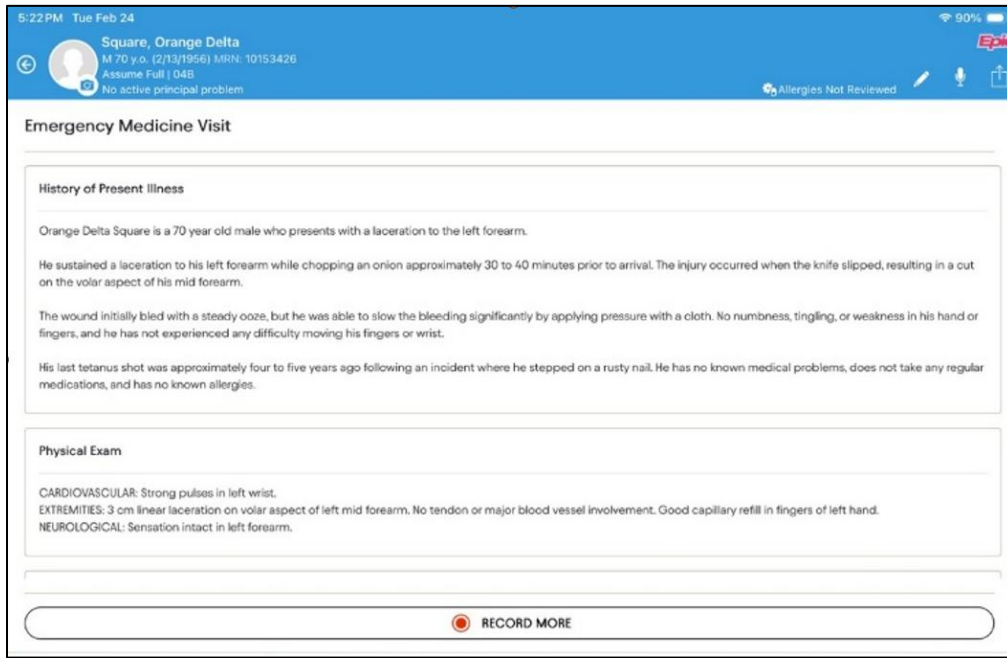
5:22 PM Tue Feb 24

90%

Square, Orange Delta
M 70 y.o. (2/13/1956) MRN: 10153426
Assume Full | 04B
No active principal problem

Epi

Allergies Not Reviewed

Emergency Medicine Visit

History of Present Illness

Orange Delta Square is a 70 year old male who presents with a laceration to the left forearm.

He sustained a laceration to his left forearm while chopping an onion approximately 30 to 40 minutes prior to arrival. The injury occurred when the knife slipped, resulting in a cut on the volar aspect of his mid forearm.

The wound initially bled with a steady ooze, but he was able to slow the bleeding significantly by applying pressure with a cloth. No numbness, tingling, or weakness in his hand or fingers, and he has not experienced any difficulty moving his fingers or wrist.

His last tetanus shot was approximately four to five years ago following an incident where he stepped on a rusty nail. He has no known medical problems, does not take any regular medications, and has no known allergies.

Physical Exam

CARDIOVASCULAR: Strong pulses in left wrist.
EXTREMITIES: 3 cm linear laceration on volar aspect of left mid forearm. No tendon or major blood vessel involvement. Good capillary refill in fingers of left hand.
NEUROLOGICAL: Sensation intact in left forearm.

RECORD MORE